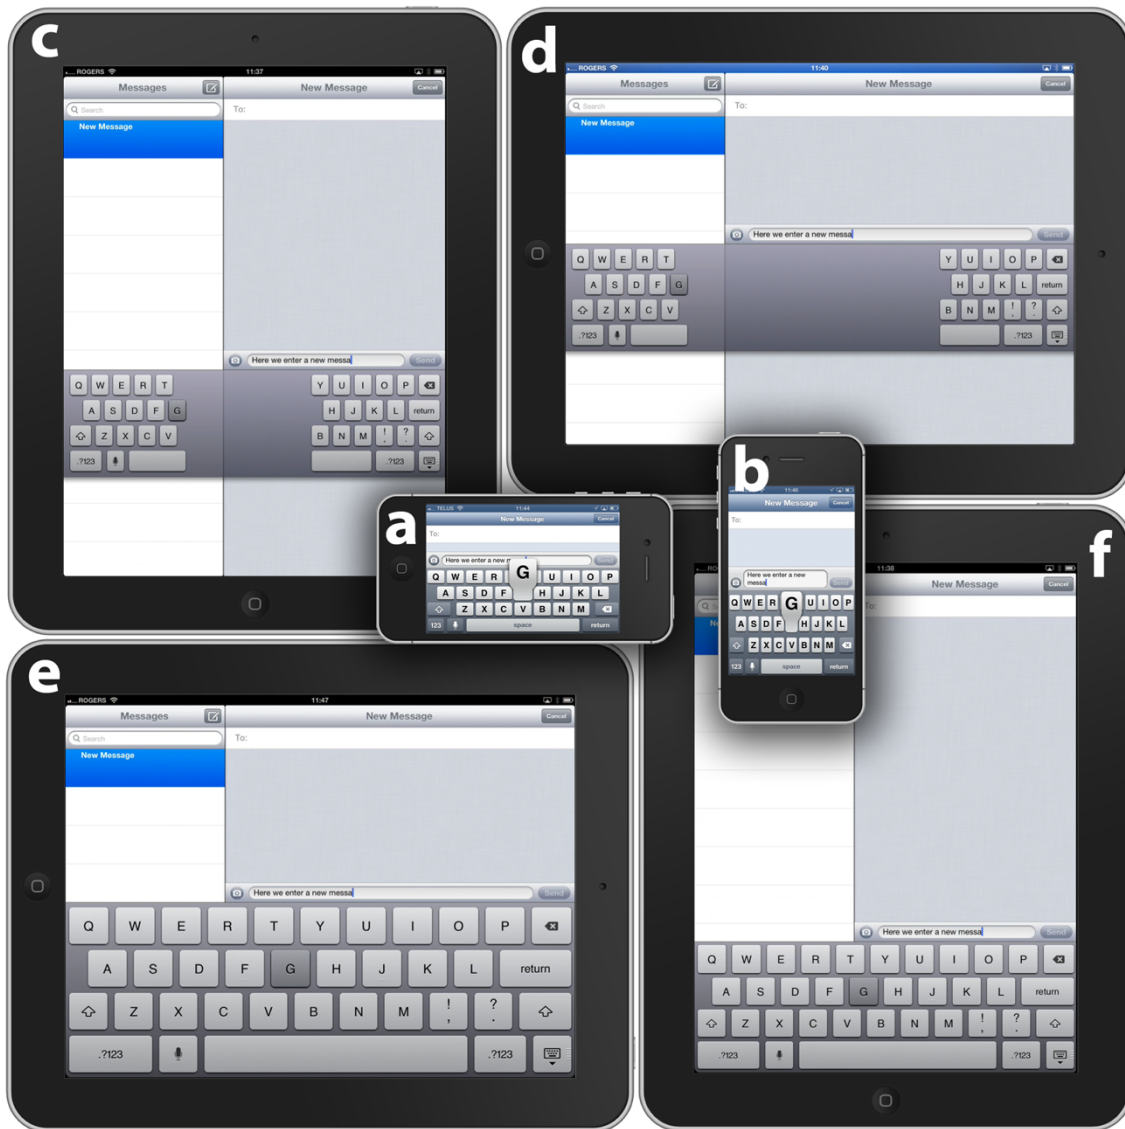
c

ROGERS 11:37

Messages

New Message

Cancel

Search

New Message

To:

Here we enter a new messa

Send

Q W E R T

Y U I O P

A S D F G

H J K L return

Z X C V

B N M ! ?

.?123

.?123

d

ROGERS 11:40

Messages

New Message

Cancel

Search

New Message

To:

Here we enter a new messa

Send

Q W E R T

Y U I O P

A S D F G

H J K L return

Z X C V

B N M ! ?

.?123

.?123

a

TELUS 11:44

New Message

Cancel

To:

Here we enter a new m

Send

Q W E R G U I O P

A S D F H J K L

Z X C V B N M

123 space return

b

11:46

New Message

Cancel

To:

Here we enter a new messa

Send

Q W E R G U I O P

A S D F H J K L

Z X C V B N M

123 space return

f

11:38

New Message

Cancel

To:

Here we enter a new messa

Send

Q W E R T Y U I O P

A S D F G H J K L return

Z X C V B N M ! ?

.?123 .?123

e

ROGERS 11:47

Messages

New Message

Cancel

Search

New Message

To:

Here we enter a new messa

Send

Q W E R T Y U I O P

A S D F G H J K L return

Z X C V B N M ! ?

.?123 .?123